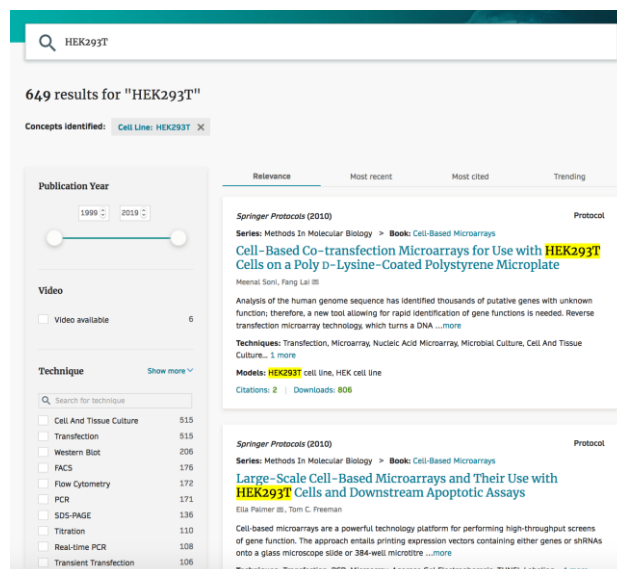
HEK293T

649 results for "HEK293T"

Concepts identified: Cell Line: HEK293T ✕

Publication Year

1999 2019

Video

Video available 6

Technique Show more

Search for technique

| | |
|---|---|
| Cell And Tissue Culture | 515 |
| Transfection | 515 |
| Western Blot | 206 |
| FACS | 176 |
| Flow Cytometry | 172 |
| PCR | 171 |
| SDS-PAGE | 136 |
| Titration | 110 |
| Real-time PCR | 108 |
| Transient Transfection | 106 |

Relevance Most recent Most cited Trending

Springer Protocols (2010) Protocol

Series: Methods In Molecular Biology > Book: Cell-Based Microarrays

Cell-Based Co-transfection Microarrays for Use with HEK293T Cells on a Poly D-Lysine-Coated Polystyrene Microplate

Meenal Soni, Fang Lai

Analysis of the human genome sequence has identified thousands of putative genes with unknown function; therefore, a new tool allowing for rapid identification of gene functions is needed. Reverse transfection microarray technology, which turns a DNA ...more

Techniques: Transfection, Microarray, Nucleic Acid Microarray, Microbial Culture, Cell And Tissue Culture... 1 more

Models: HEK293T cell line, HEK cell line

Citations: 2 | Downloads: 806

Springer Protocols (2010) Protocol

Series: Methods In Molecular Biology > Book: Cell-Based Microarrays

Large-Scale Cell-Based Microarrays and Their Use with HEK293T Cells and Downstream Apoptotic Assays

Ella Palmer, Tom C. Freeman

Cell-based microarrays are a powerful technology platform for performing high-throughput screens of gene function. The approach entails printing expression vectors containing either genes or shRNAs onto a glass microscope slide or 384-well microtitre ...more

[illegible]